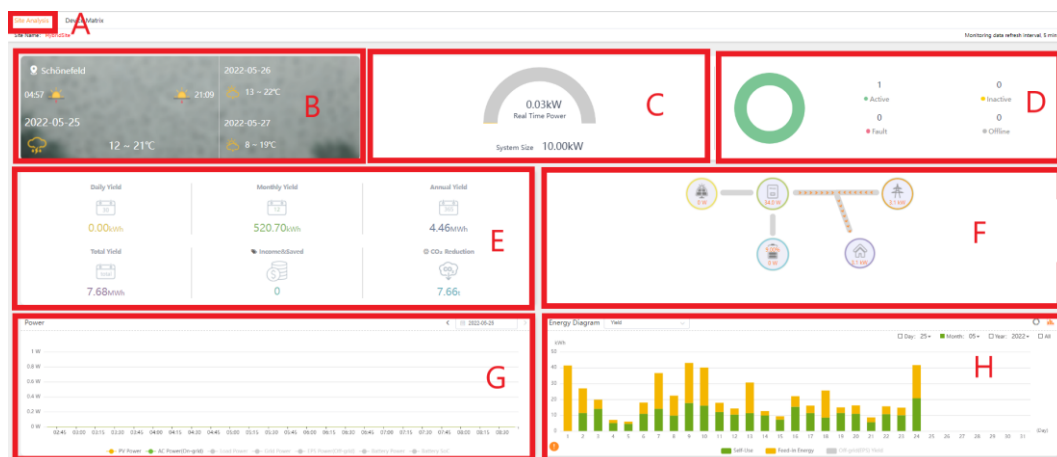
Site Analysis A Device Matrix

Site Name: HybridSite

Monitoring data refresh interval: 5 min

Schönefeld

04:57 21:09

2022-05-25

12 ~ 21℃

2022-05-26

13 ~ 22℃

2022-05-27

8 ~ 19℃

B

0.03kW
Real Time Power

System Size 10.00kW

C

1
Active

0
Inactive

0
Fault

0
Offline

D

Daily Yield
0.00kWh

Monthly Yield
520.70kWh

Annual Yield
4.46MWh

Total Yield
7.68MWh

Income&Saved
0

CO₂ Reduction
7.66t

E

0 W

34.5 W

3.1 kW

5.1 kW

F

Power

2022-05-25

1 W
0.8 W
0.6 W
0.4 W
0.2 W
0 W

02:45 03:00 03:15 03:30 03:45 04:00 04:15 04:30 04:45 05:00 05:15 05:30 05:45 06:00 06:15 06:30 06:45 07:00 07:15 07:30 07:45 08:00 08:15 08:30

PV Power AC Power(On-grid) Load Power Grid Power EPS Power(Off-grid) Battery Power Battery SoC

G

Energy Diagram Yield

Day: 25 Month: 05 Year: 2022 All

kWh
50
40
30
20
10
0

1 2 3 4 5 6 7 8 9 10 11 12 13 14 15 16 17 18 19 20 21 22 23 24 25 26 27 28 29 30 31

Day

Self-Use Feed-in Energy Off-grid(EPS) Yield

H